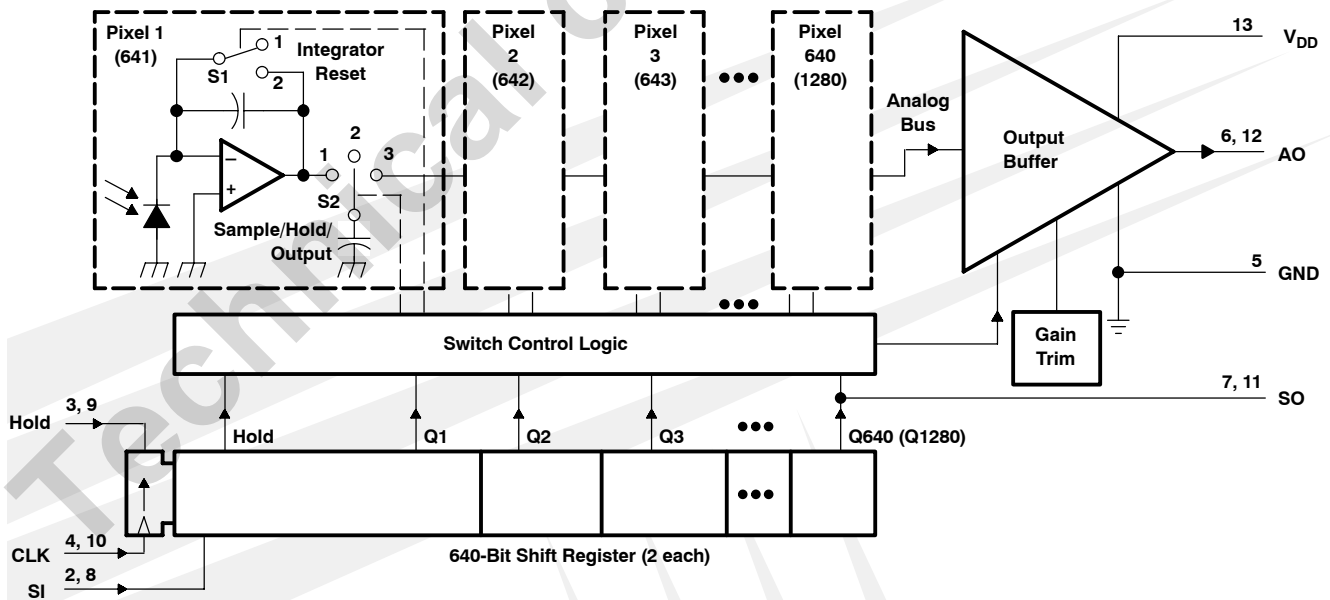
Pixel 1 (641)

1
S1
2
Integrator Reset

–
+

1
2
3
S2

Sample/Hold/ Output

Pixel 2 (642)

Pixel 3 (643)

•••

Pixel 640 (1280)

Analog Bus

Output Buffer

13
$V_{DD}$

6, 12
AO

5
GND

•••

Switch Control Logic

Gain Trim

7, 11
SO

Hold
3, 9

Hold
Q1
Q2
Q3
•••
Q640 (Q1280)

•••

CLK
4, 10

SI
2, 8

640-Bit Shift Register (2 each)

Technical